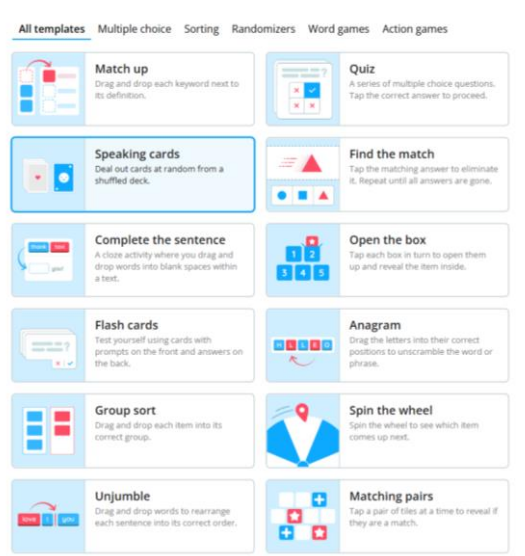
All templates Multiple choice Sorting Randomizers Word games Action games

Match up
Drag and drop each keyword next to its definition.

Quiz
A series of multiple choice questions. Tap the correct answer to proceed.

Speaking cards
Deal out cards at random from a shuffled deck.

Find the match
Tap the matching answer to eliminate it. Repeat until all answers are gone.

thank you
you!
Complete the sentence
A cloze activity where you drag and drop words into blank spaces within a text.

1 2 3 4 5
Open the box
Tap each box in turn to open them up and reveal the item inside.

Flash cards
Test yourself using cards with prompts on the front and answers on the back.

H L L E O
Anagram
Drag the letters into their correct positions to unscramble the word or phrase.

Group sort
Drag and drop each item into its correct group.

Spin the wheel
Spin the wheel to see which item comes up next.

love I you
Unjumble
Drag and drop words to rearrange each sentence into its correct order.

Matching pairs
Tap a pair of tiles at a time to reveal if they are a match.